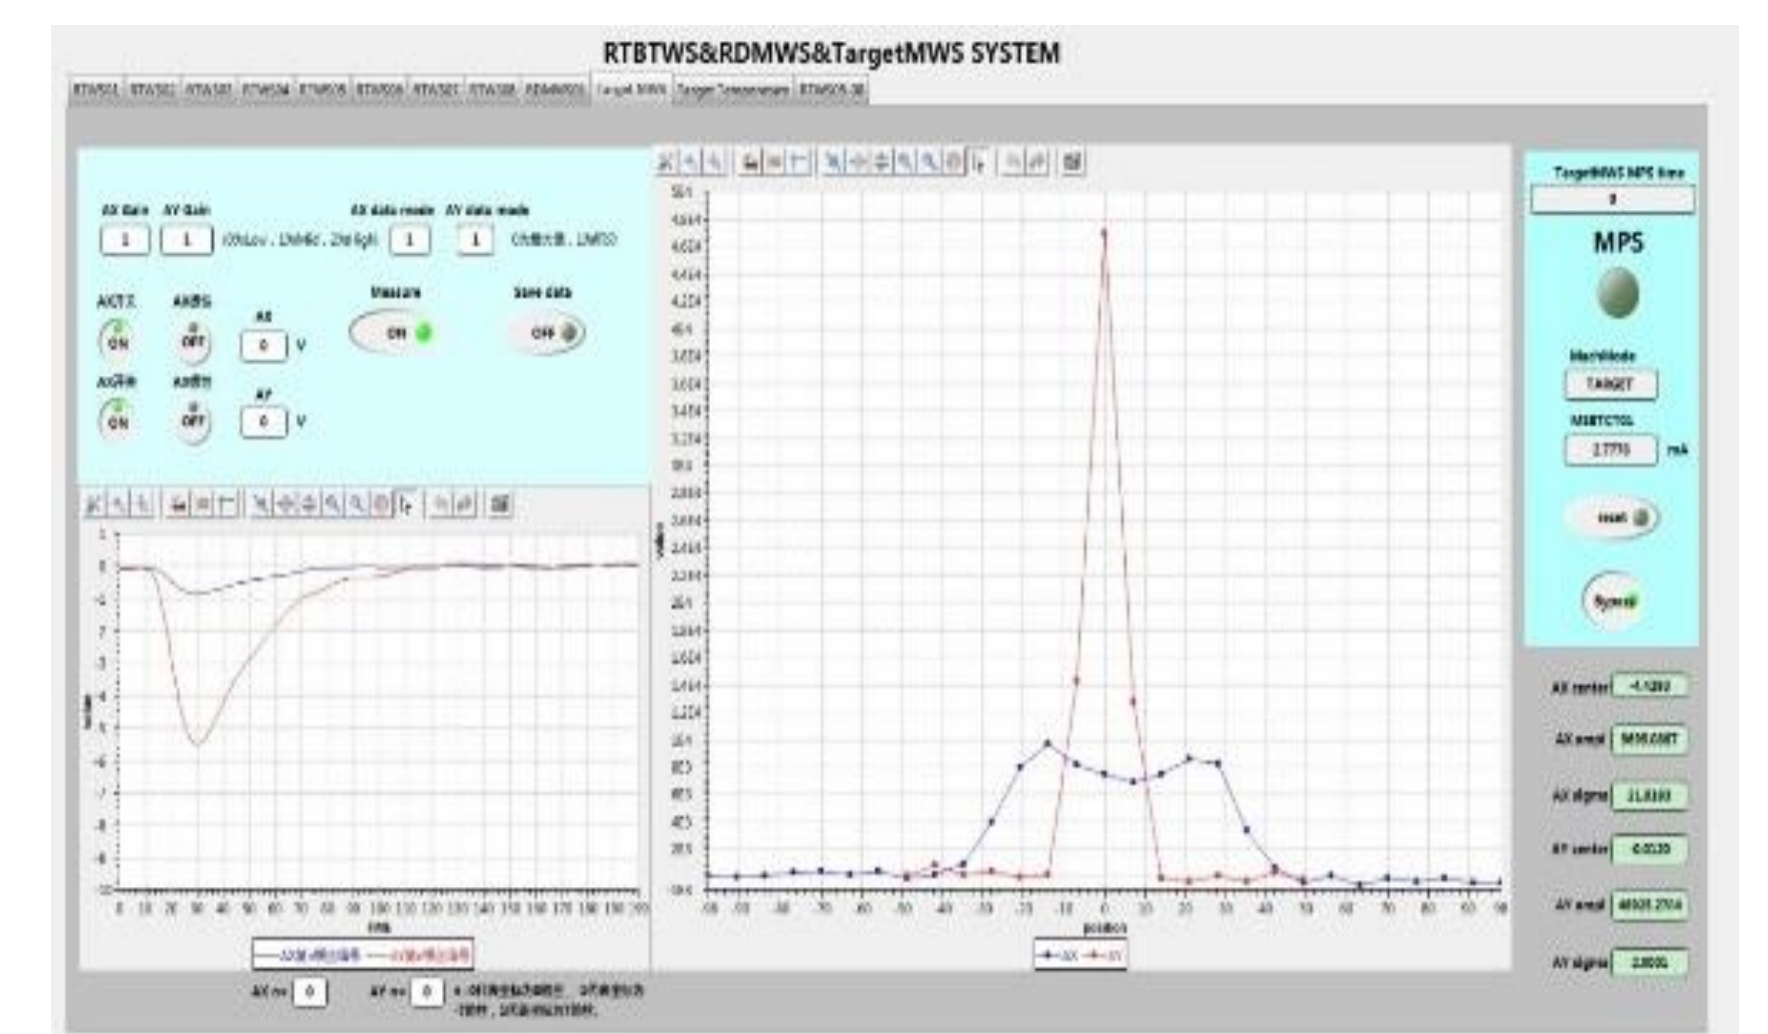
RTBTWS&RDMWS&TargetMWS SYSTEM

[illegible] Target MWS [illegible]

AX Gain AY Gain
1 1 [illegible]
AX data mode AY data mode
1 1 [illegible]

Measure
ON
Store data
OFF

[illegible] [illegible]
ON OFF
AX
0 V
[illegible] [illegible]
ON OFF
AY
0 V

time

AX no 0 AY no 0 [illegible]

position
AX AY

TargetMWS MPS time
0
MPS
MachMode
TARGET
MEBTCTOL
2.7770 mA
reset
Sync

AX center -4.1202
AX area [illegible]
AX sigma 21.0393
AY center 0.0320
AY area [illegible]
AY sigma 2.8000